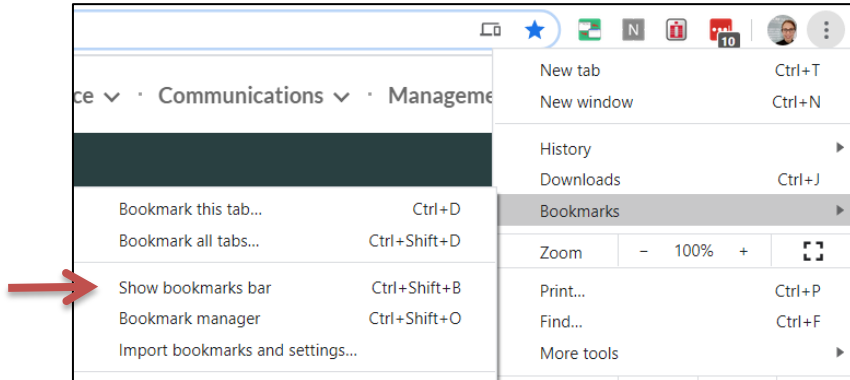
N

10

ce ⌄ · Communications ⌄ · Manageme

New tab Ctrl+T
New window Ctrl+N

History
Downloads Ctrl+J
Bookmarks

Zoom − 100% +

Print... Ctrl+P
Find... Ctrl+F
More tools

Bookmark this tab... Ctrl+D
Bookmark all tabs... Ctrl+Shift+D

Show bookmarks bar Ctrl+Shift+B
Bookmark manager Ctrl+Shift+O
Import bookmarks and settings...